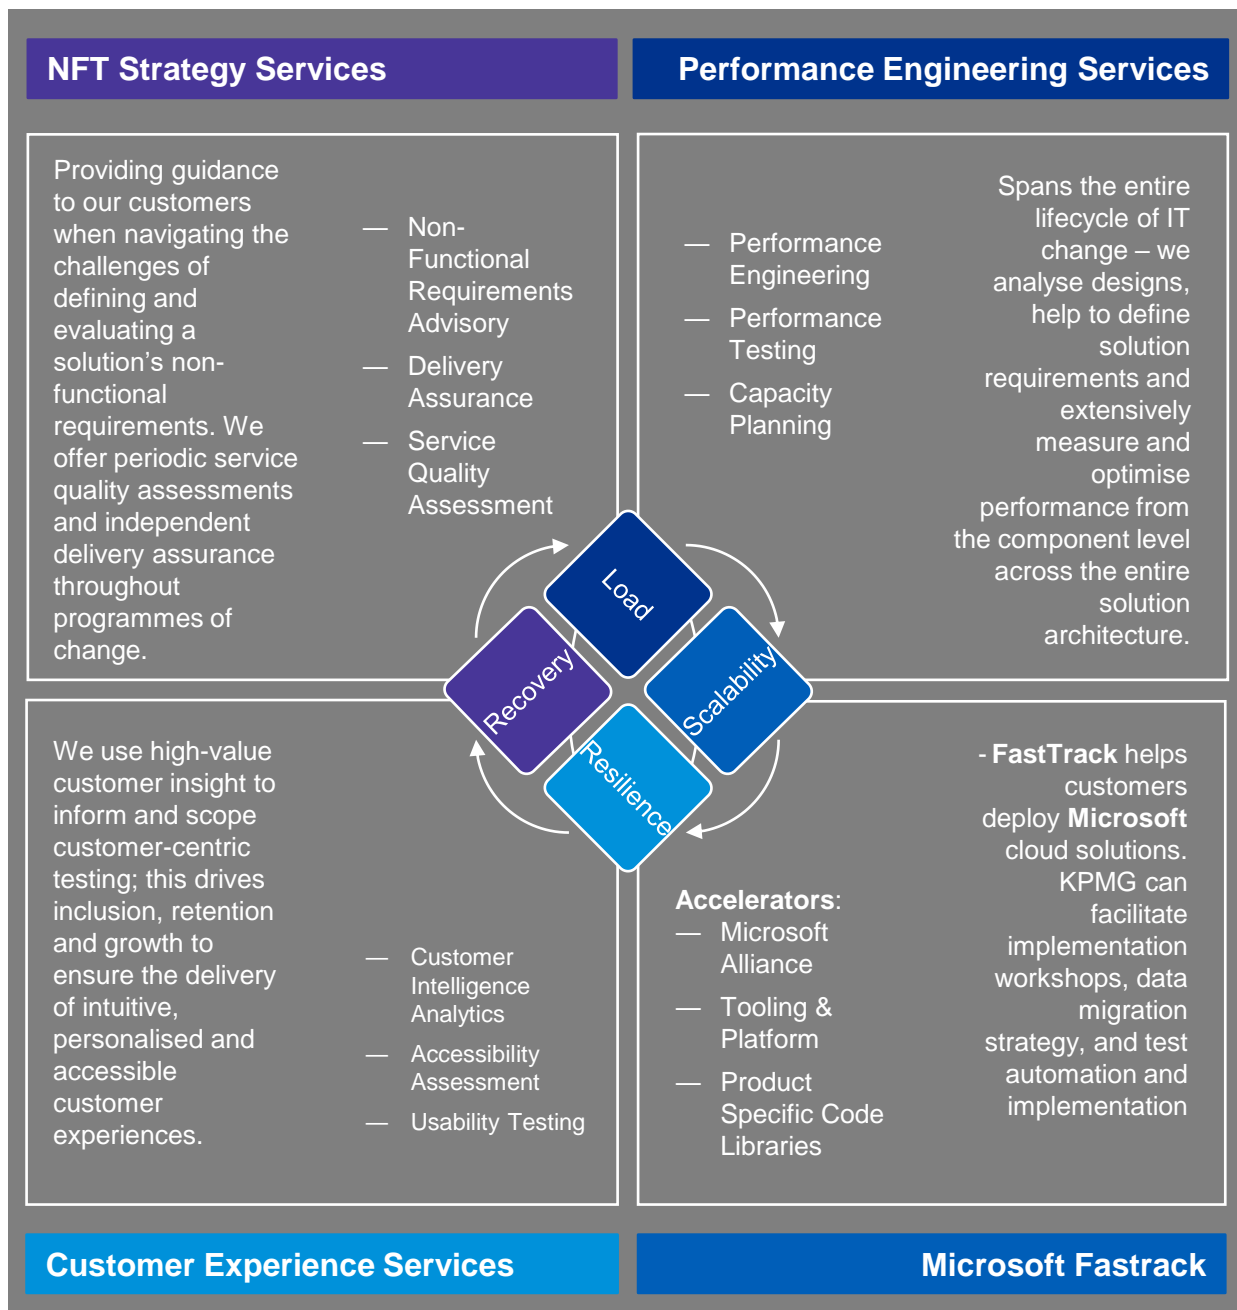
NFT Strategy Services

Performance Engineering Services

Providing guidance to our customers when navigating the challenges of defining and evaluating a solution's non-functional requirements. We offer periodic service quality assessments and independent delivery assurance throughout programmes of change.

— Non-Functional Requirements Advisory

— Delivery Assurance

— Service Quality Assessment

— Performance Engineering

— Performance Testing

— Capacity Planning

Spans the entire lifecycle of IT change – we analyse designs, help to define solution requirements and extensively measure and optimise performance from the component level across the entire solution architecture.

Load

Scalability

Resilience

Recovery

We use high-value customer insight to inform and scope customer-centric testing; this drives inclusion, retention and growth to ensure the delivery of intuitive, personalised and accessible customer experiences.

— Customer Intelligence Analytics

— Accessibility Assessment

— Usability Testing

Accelerators:

— Microsoft Alliance

— Tooling & Platform

— Product Specific Code Libraries

- FastTrack helps customers deploy Microsoft cloud solutions. KPMG can facilitate implementation workshops, data migration strategy, and test automation and implementation

Customer Experience Services

Microsoft Fastrack